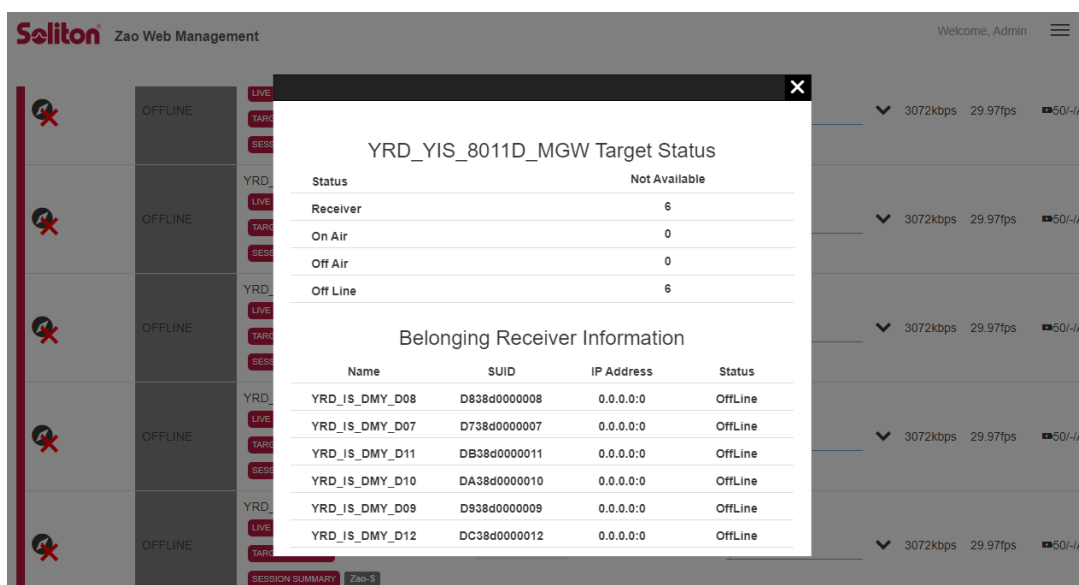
Soliton Zao Web Management

Welcome, Admin

OFFLINE
LIVE
TARG
SESS

3072kbps 29.97fps 50/-/

YRD_
OFFLINE
LIVE
TARG
SESS

3072kbps 29.97fps 50/-/

YRD_
OFFLINE
LIVE
TARG
SESS

3072kbps 29.97fps 50/-/

YRD_
OFFLINE
LIVE
TARG
SESS

3072kbps 29.97fps 50/-/

YRD_
OFFLINE
LIVE
TARG
SESSION SUMMARY Zao-S

3072kbps 29.97fps 50/-/

YRD_YIS_8011D_MGW Target Status

| Status | Not Available |
|---|---|
| Receiver | 6 |
| On Air | 0 |
| Off Air | 0 |
| Off Line | 6 |

Belonging Receiver Information

| Name | SUID | IP Address | Status |
|---|---|---|---|
| YRD_IS_DMY_D08 | D838d0000008 | 0.0.0.0:0 | OffLine |
| YRD_IS_DMY_D07 | D738d0000007 | 0.0.0.0:0 | OffLine |
| YRD_IS_DMY_D11 | DB38d0000011 | 0.0.0.0:0 | OffLine |
| YRD_IS_DMY_D10 | DA38d0000010 | 0.0.0.0:0 | OffLine |
| YRD_IS_DMY_D09 | D938d0000009 | 0.0.0.0:0 | OffLine |
| YRD_IS_DMY_D12 | DC38d0000012 | 0.0.0.0:0 | OffLine |